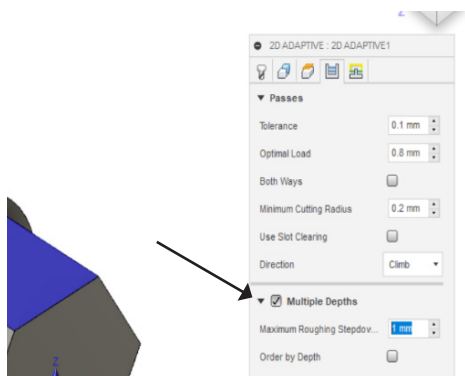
Z

2D ADAPTIVE : 2D ADAPTIVE1

▼ Passes

Tolerance 0.1 mm

Optimal Load 0.8 mm

Both Ways

Minimum Cutting Radius 0.2 mm

Use Slot Clearing

Direction Climb

▼ Multiple Depths

Maximum Roughing Stepdov... 1 mm

Order by Depth

Z